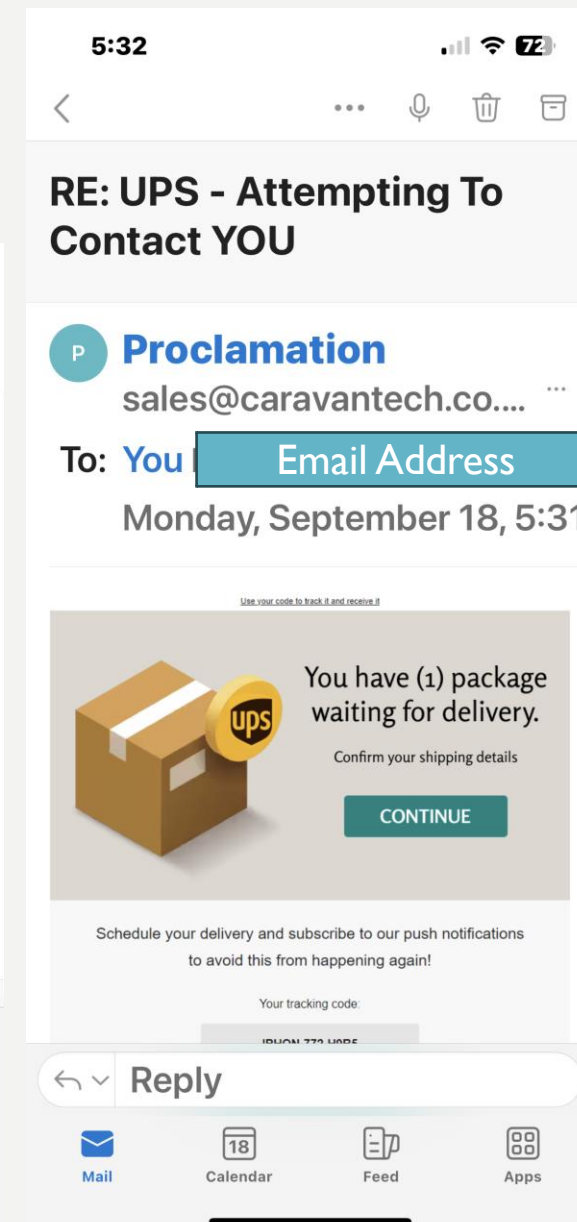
5:32

72

RE: UPS - Attempting To Contact YOU

P

Proclamation

sales@caravantech.co....

To: You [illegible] Email Address

Monday, September 18, 5:31

Use your code to track it and receive it

ups

You have (1) package waiting for delivery.

Confirm your shipping details

CONTINUE

Schedule your delivery and subscribe to our push notifications to avoid this from happening again!

Your tracking code:

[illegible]

Reply

Mail

18
Calendar

Feed

Apps